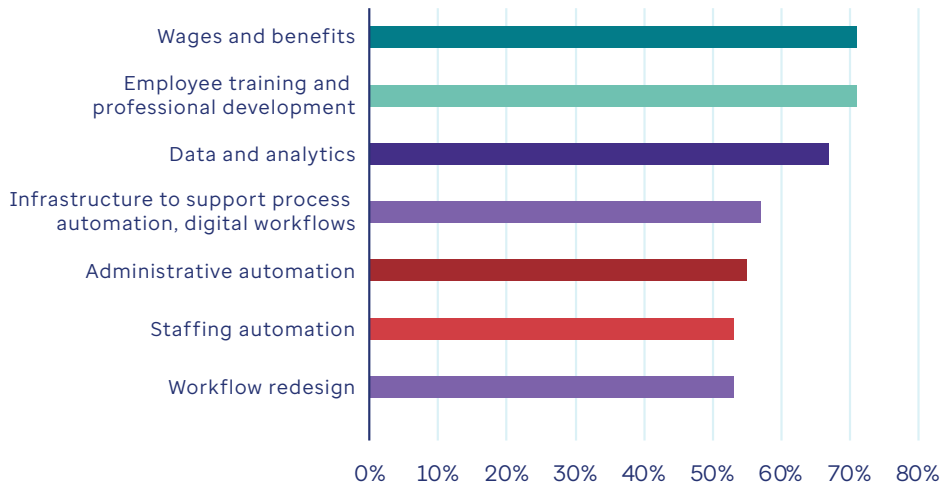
Wages and benefits

Employee training and professional development

Data and analytics

Infrastructure to support process automation, digital workflows

Administrative automation

Staffing automation

Workflow redesign

0% 10% 20% 30% 40% 50% 60% 70% 80%